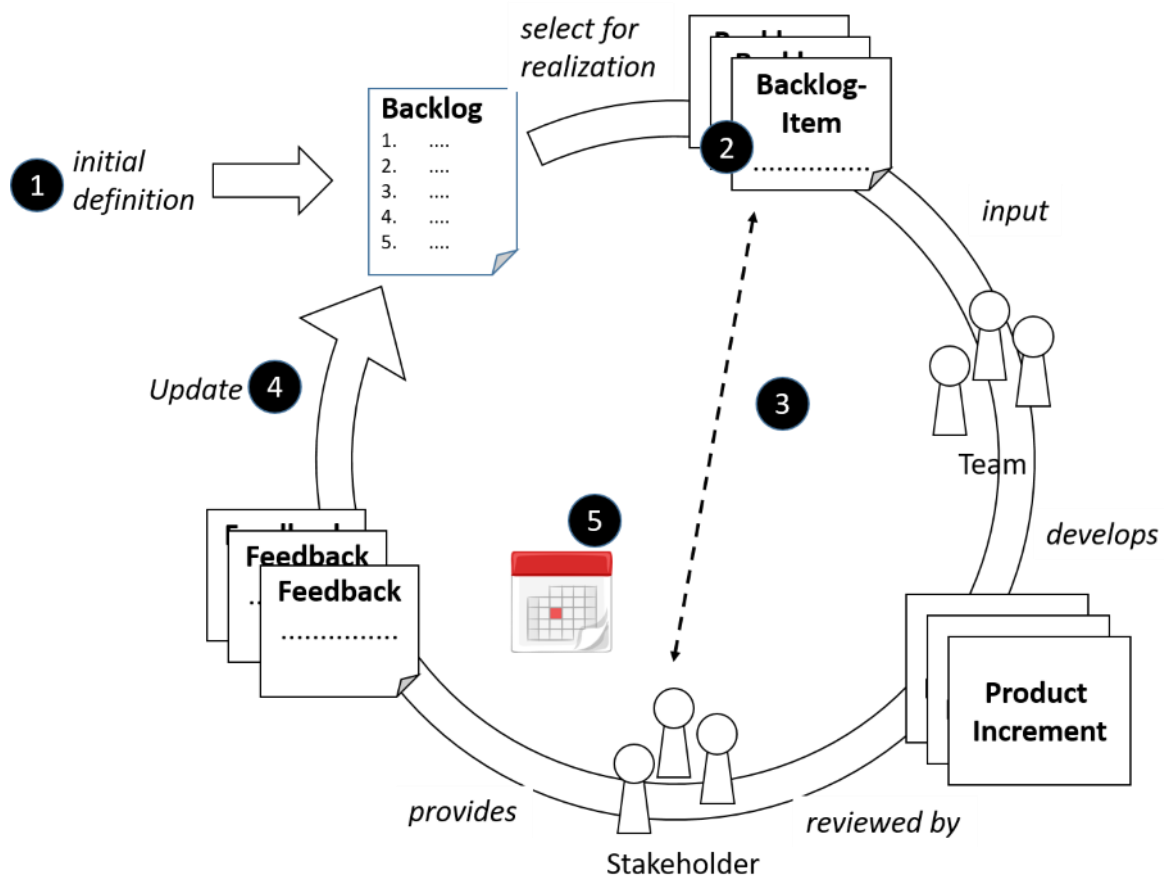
1 initial definition

Backlog
1. ....
2. ....
3. ....
4. ....
5. ....

select for realization

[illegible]
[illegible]
Backlog-Item
2
...............

input

Team

develops

3

Update 4

5

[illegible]
Feedback
Feedback
...............

Product Increment

provides

reviewed by

Stakeholder